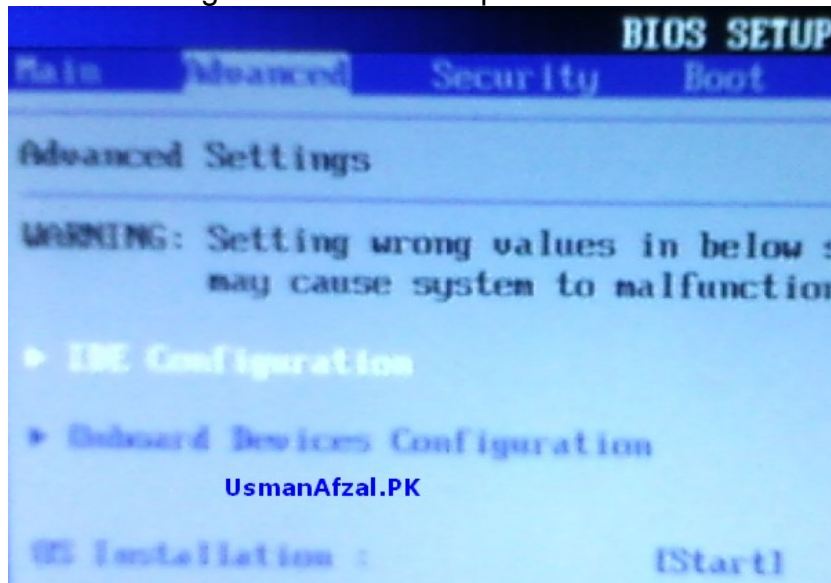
BIOS SETUP

Main Advanced Security Boot

Advanced Settings

WARNING: Setting wrong values in below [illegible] may cause system to malfunctio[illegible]

▶ IDE Configuration

▶ Onboard Devices Configuration

UsmanAfzal.PK

OS Installation : [Start]